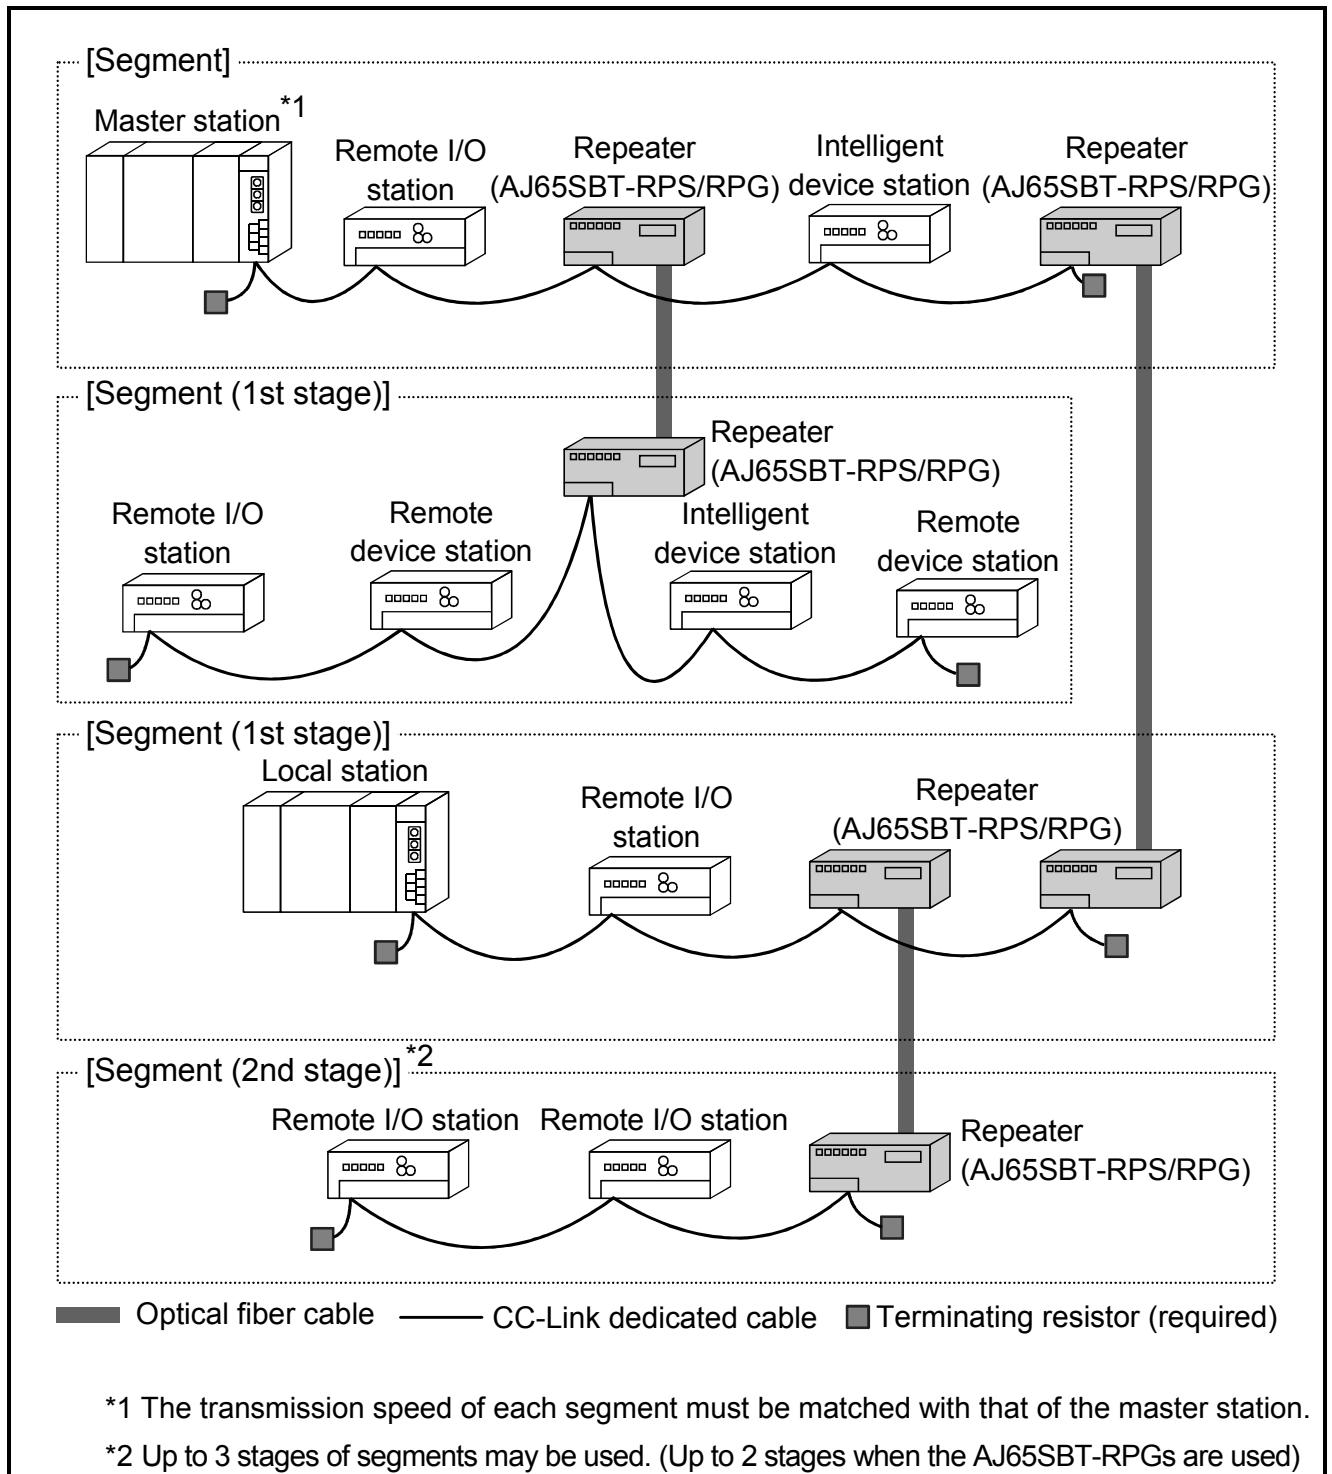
[Segment]

Master station$^{*1}$

Remote I/O station

Repeater (AJ65SBT-RPS/RPG)

Intelligent device station

Repeater (AJ65SBT-RPS/RPG)

[Segment (1st stage)]

Repeater (AJ65SBT-RPS/RPG)

Remote I/O station

Remote device station

Intelligent device station

Remote device station

[Segment (1st stage)]

Local station

Remote I/O station

Repeater (AJ65SBT-RPS/RPG)

[Segment (2nd stage)]$^{*2}$

Remote I/O station

Remote I/O station

Repeater (AJ65SBT-RPS/RPG)

Optical fiber cable

CC-Link dedicated cable

Terminating resistor (required)

*1 The transmission speed of each segment must be matched with that of the master station.

*2 Up to 3 stages of segments may be used. (Up to 2 stages when the AJ65SBT-RPGs are used)